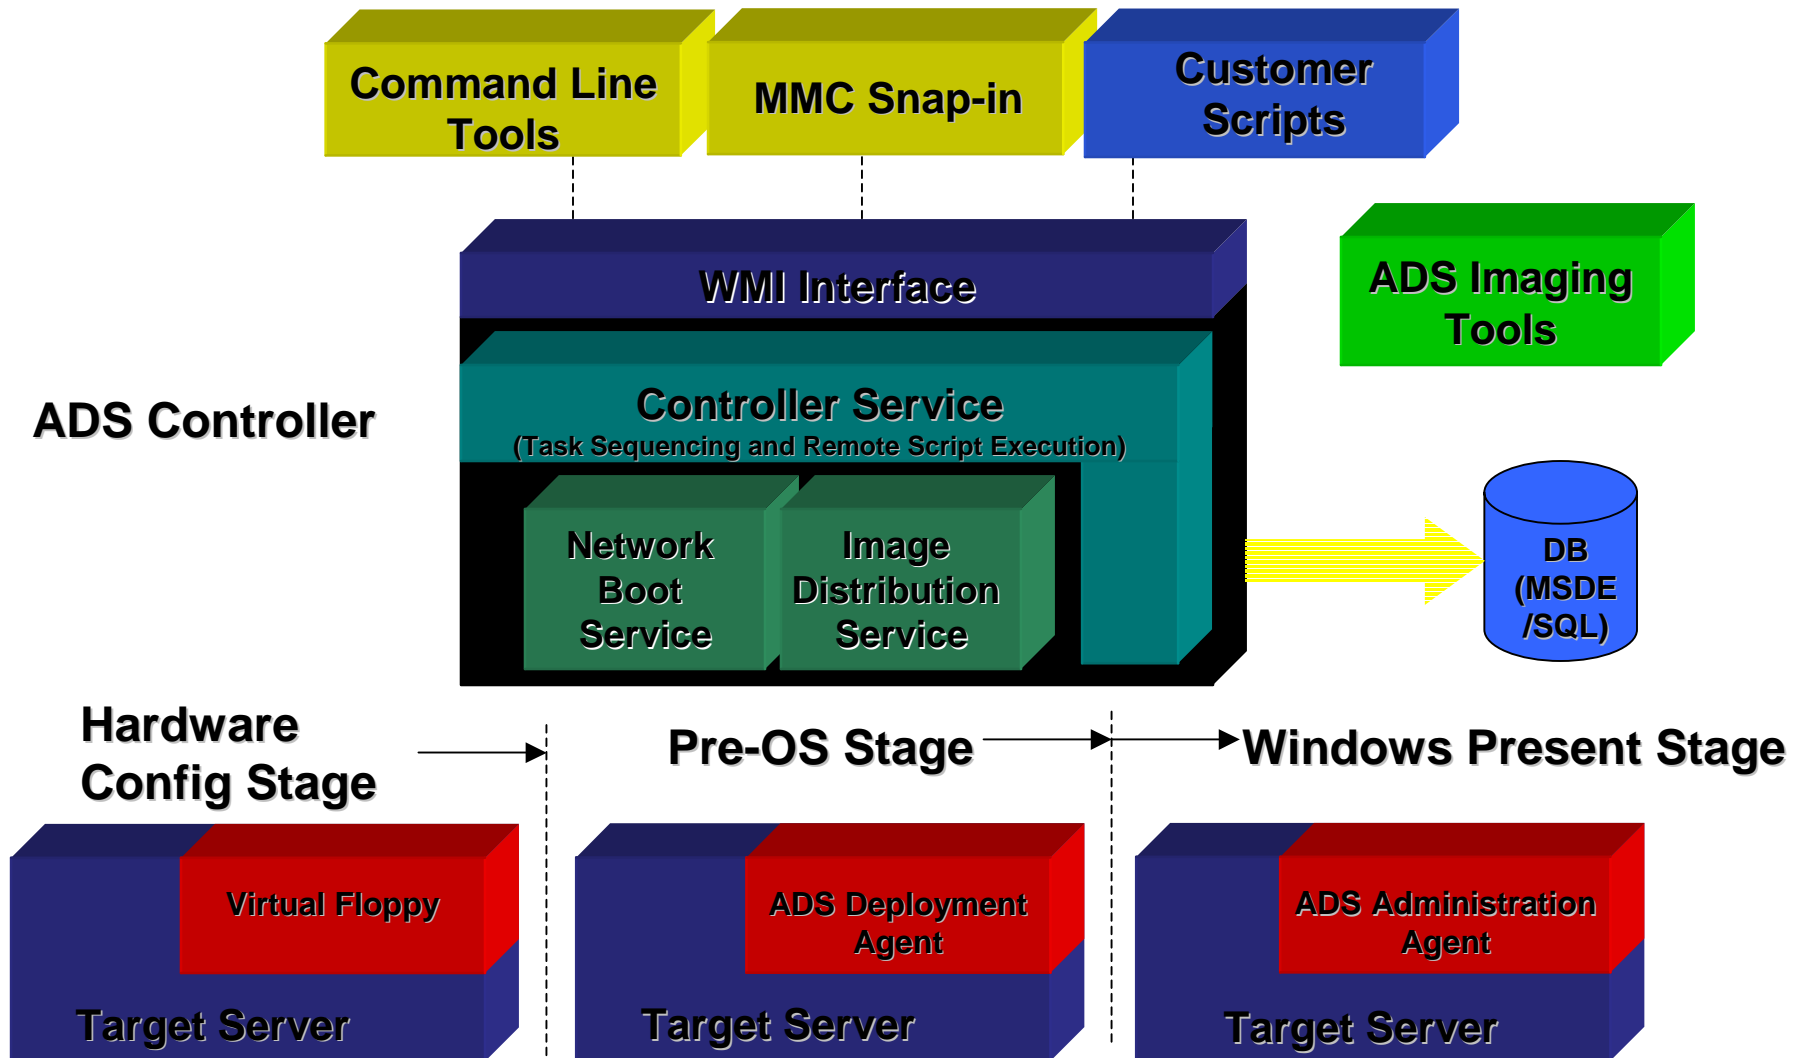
Command Line Tools

MMC Snap-in

Customer Scripts

WMI Interface

ADS Imaging Tools

ADS Controller

Controller Service
(Task Sequencing and Remote Script Execution)

Network Boot Service

Image Distribution Service

DB (MSDE /SQL)

Hardware Config Stage

Pre-OS Stage

Windows Present Stage

Virtual Floppy

Target Server

ADS Deployment Agent

Target Server

ADS Administration Agent

Target Server